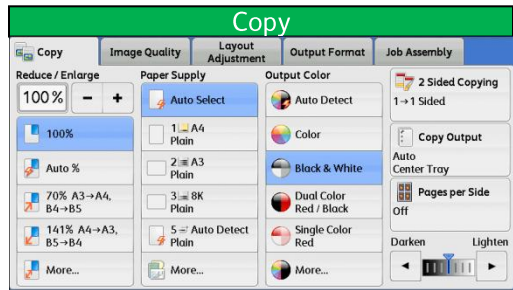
Copy

Copy | Image Quality | Layout Adjustment | Output Format | Job Assembly

Reduce / Enlarge
100%
−
+
100%
Auto %
70% A3→A4, B4→B5
141% A4→A3, B5→B4
More...

Paper Supply
Auto Select
1 A4 Plain
2 A3 Plain
3 8K Plain
5 Auto Detect Plain
More...

Output Color
Auto Detect
Color
Black & White
Dual Color Red / Black
Single Color Red
More...

2 Sided Copying
1→1 Sided

Copy Output
Auto
Center Tray

Pages per Side
Off

Darken
Lighten